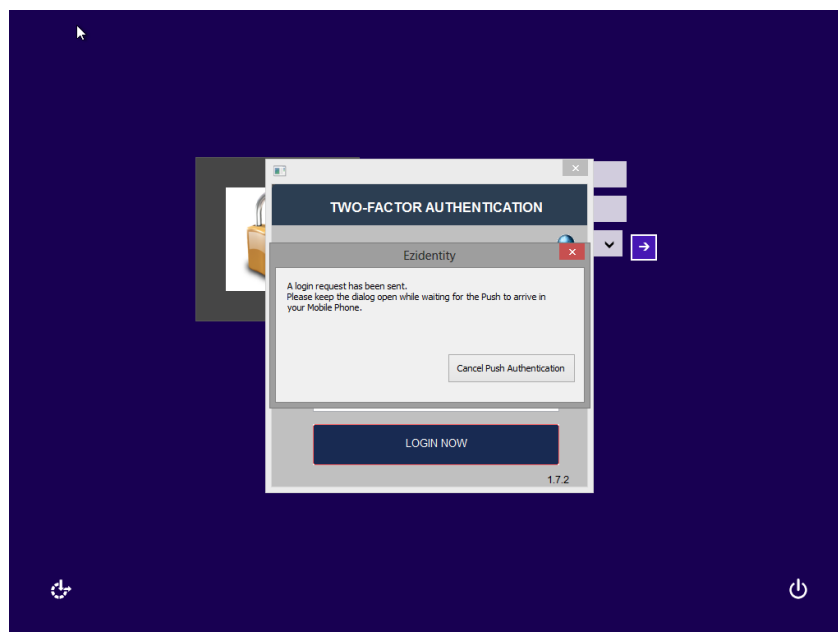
TWO-FACTOR AUTHENTICATION

Ezidentity

A login request has been sent.
Please keep the dialog open while waiting for the Push to arrive in your Mobile Phone.

Cancel Push Authentication

LOGIN NOW

1.7.2